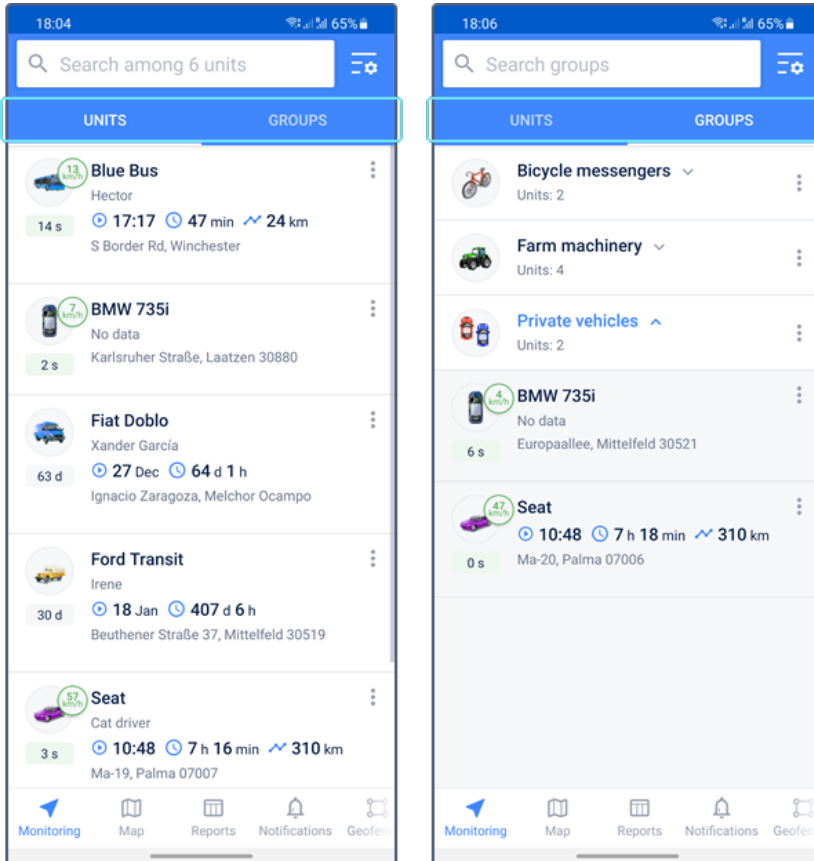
18:04 65%

Search among 6 units

UNITS GROUPS

13 km/h
Blue Bus
Hector
14 s
17:17 47 min 24 km
S Border Rd, Winchester

7 km/h
BMW 735i
No data
2 s
Karlsruher Straße, Laatzen 30880

Fiat Doblo
Xander García
63 d
27 Dec 64 d 1 h
Ignacio Zaragoza, Melchor Ocampo

Ford Transit
Irene
30 d
18 Jan 407 d 6 h
Beuthener Straße 37, Mittelfeld 30519

57 km/h
Seat
Cat driver
3 s
10:48 7 h 16 min 310 km
Ma-19, Palma 07007

Monitoring Map Reports Notifications Geofen

18:06 65%

Search groups

UNITS GROUPS

Bicycle messengers
Units: 2

Farm machinery
Units: 4

Private vehicles
Units: 2

4 km/h
BMW 735i
No data
6 s
Europaallee, Mittelfeld 30521

47 km/h
Seat
0 s
10:48 7 h 18 min 310 km
Ma-20, Palma 07006

Monitoring Map Reports Notifications Geofen